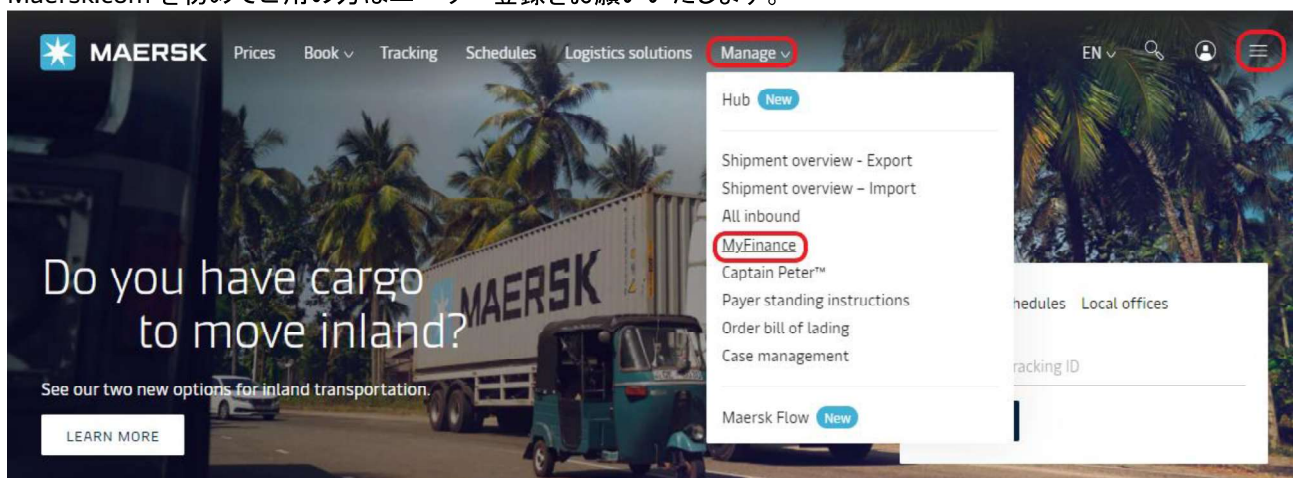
Maersk.com を初めてご利用の方はユーザー登録をお願いいたします。

MAERSK Prices Book Tracking Schedules Logistics solutions Manage

EN

Hub New

Shipment overview - Export
Shipment overview – Import
All inbound
MyFinance
Captain Peter™
Payer standing instructions
Order bill of lading
Case management

Maersk Flow New

Do you have cargo to move inland?

MAERSK

See our two new options for inland transportation.

LEARN MORE

hedules Local offices

racking ID